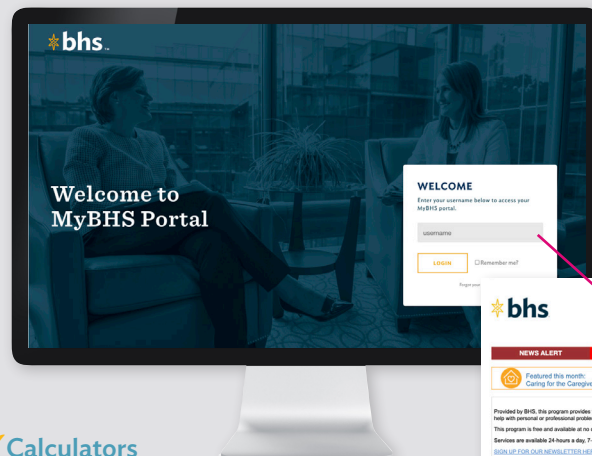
bhs

Welcome to MyBHS Portal

WELCOME

Enter your username below to access your MyBHS portal.

username

LOGIN

Remember me?

Forgot you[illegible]

bhs

NEWS ALERT

Featured this month: Caring for the Caregive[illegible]

Provided by BHS, this program provides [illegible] help with personal or professional proble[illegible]

This program is free and available at no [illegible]

Services are available 24-hours a day, 7-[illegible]

SIGN UP FOR OUR NEWSLETTER HE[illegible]

Calculators